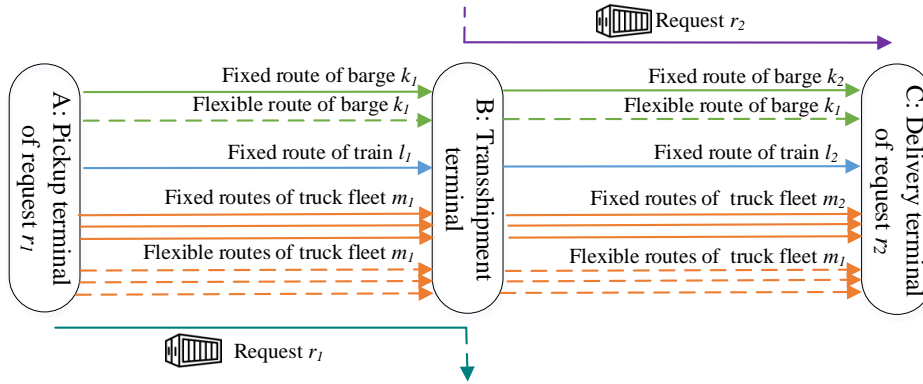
Request $r_2$

A: Pickup terminal of request $r_1$

Fixed route of barge $k_1$

Flexible route of barge $k_1$

Fixed route of train $l_1$

Fixed routes of truck fleet $m_1$

Flexible routes of truck fleet $m_1$

B: Transshipment terminal

Fixed route of barge $k_2$

Flexible route of barge $k_1$

Fixed route of train $l_2$

Fixed routes of truck fleet $m_2$

Flexible routes of truck fleet $m_1$

C: Delivery terminal of request $r_2$

Request $r_1$